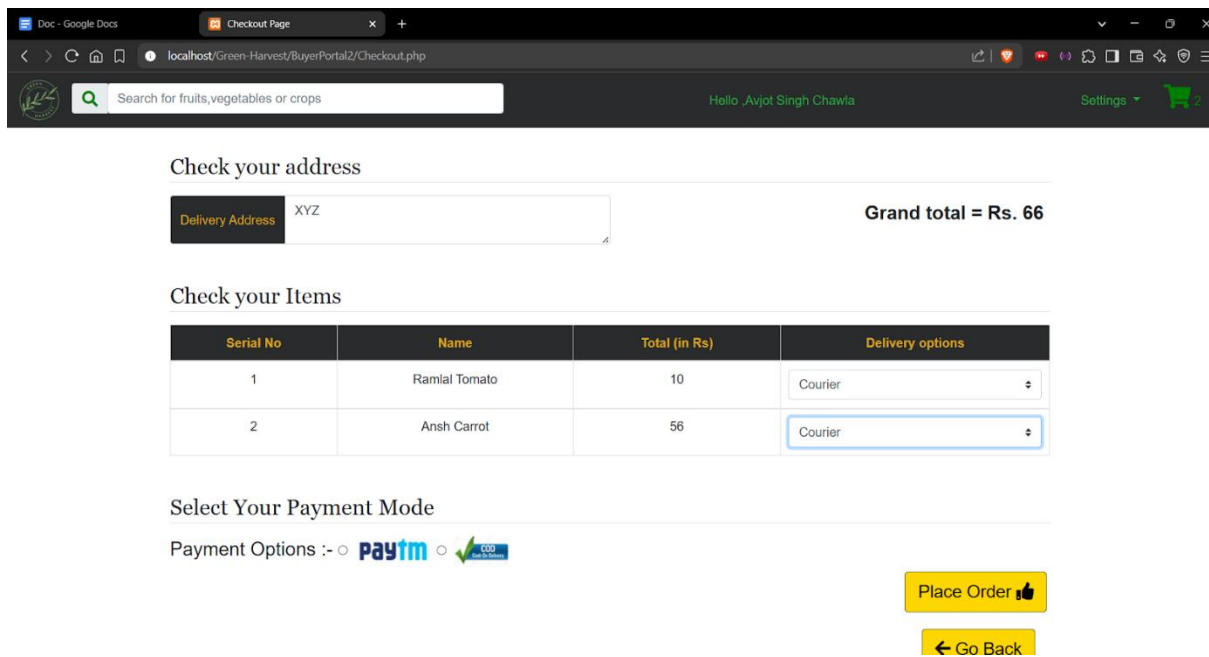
Doc - Google Docs
Checkout Page
localhost/Green-Harvest/BuyerPortal2/Checkout.php
Search for fruits,vegetables or crops
Hello ,Avjot Singh Chawla
Settings
2

Check your address

Delivery Address
XYZ

Grand total = Rs. 66

Check your Items

| Serial No | Name | Total (in Rs) | Delivery options |
|---|---|---|---|
| 1 | Ramlal Tomato | 10 | Courier |
| 2 | Ansh Carrot | 56 | Courier |

Select Your Payment Mode

Payment Options :- Paytm COD Cash On Delivery

Place Order

← Go Back